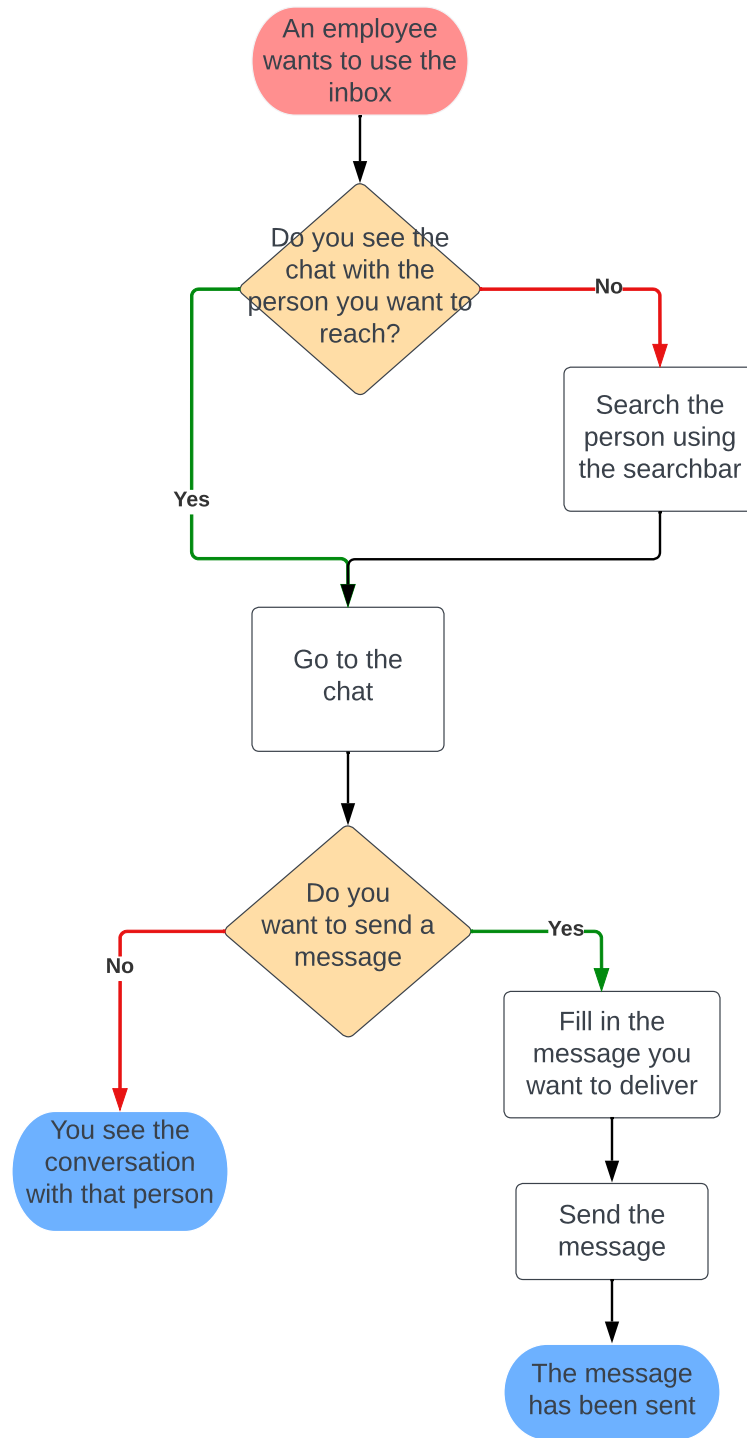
An employee wants to use the inbox

Do you see the chat with the person you want to reach?

No

Search the person using the searchbar

Yes

Go to the chat

Do you want to send a message

No

Yes

Fill in the message you want to deliver

You see the conversation with that person

Send the message

The message has been sent